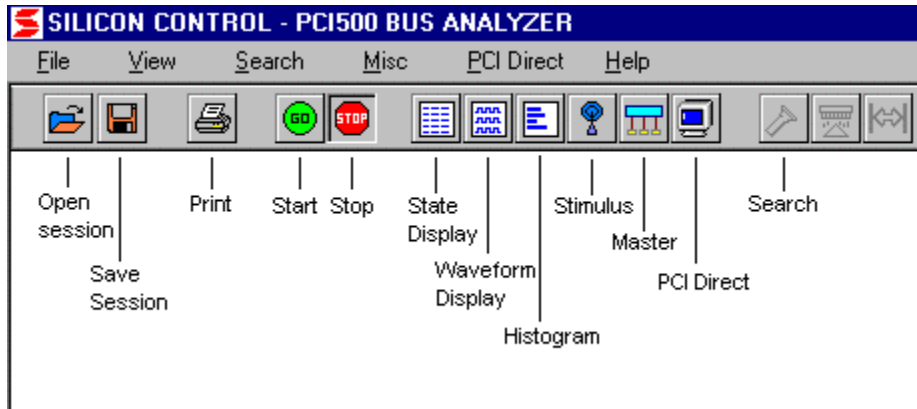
SILICON CONTROL - PCI500 BUS ANALYZER

File View Search Misc PCI Direct Help

GO STOP

Open session

Save Session

Print

Start

Stop

State Display

Waveform Display

Histogram

Stimulus

Master

PCI Direct

Search